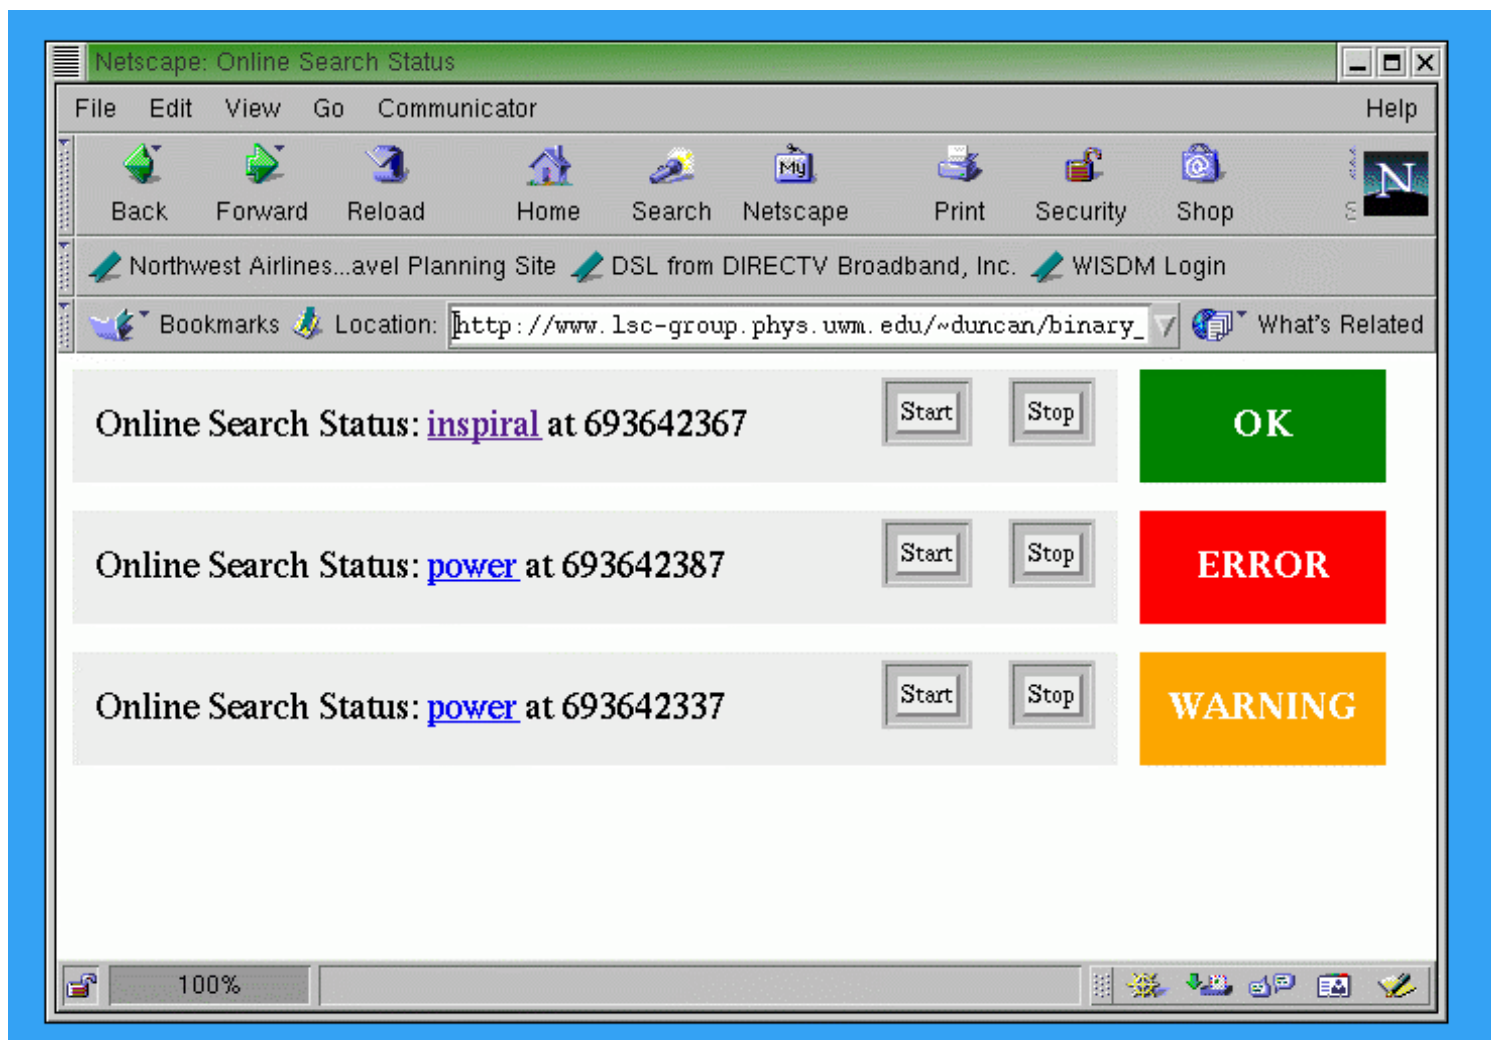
Netscape: Online Search Status

File Edit View Go Communicator Help

Back Forward Reload Home Search Netscape Print Security Shop

Northwest Airlines...avel Planning Site DSL from DIRECTV Broadband, Inc. WISDM Login

Bookmarks Location: http://www.lsc-group.phys.uwm.edu/~duncan/binary_ What's Related

Online Search Status: inspiral at 693642367 Start Stop OK

Online Search Status: power at 693642387 Start Stop ERROR

Online Search Status: power at 693642337 Start Stop WARNING

100%